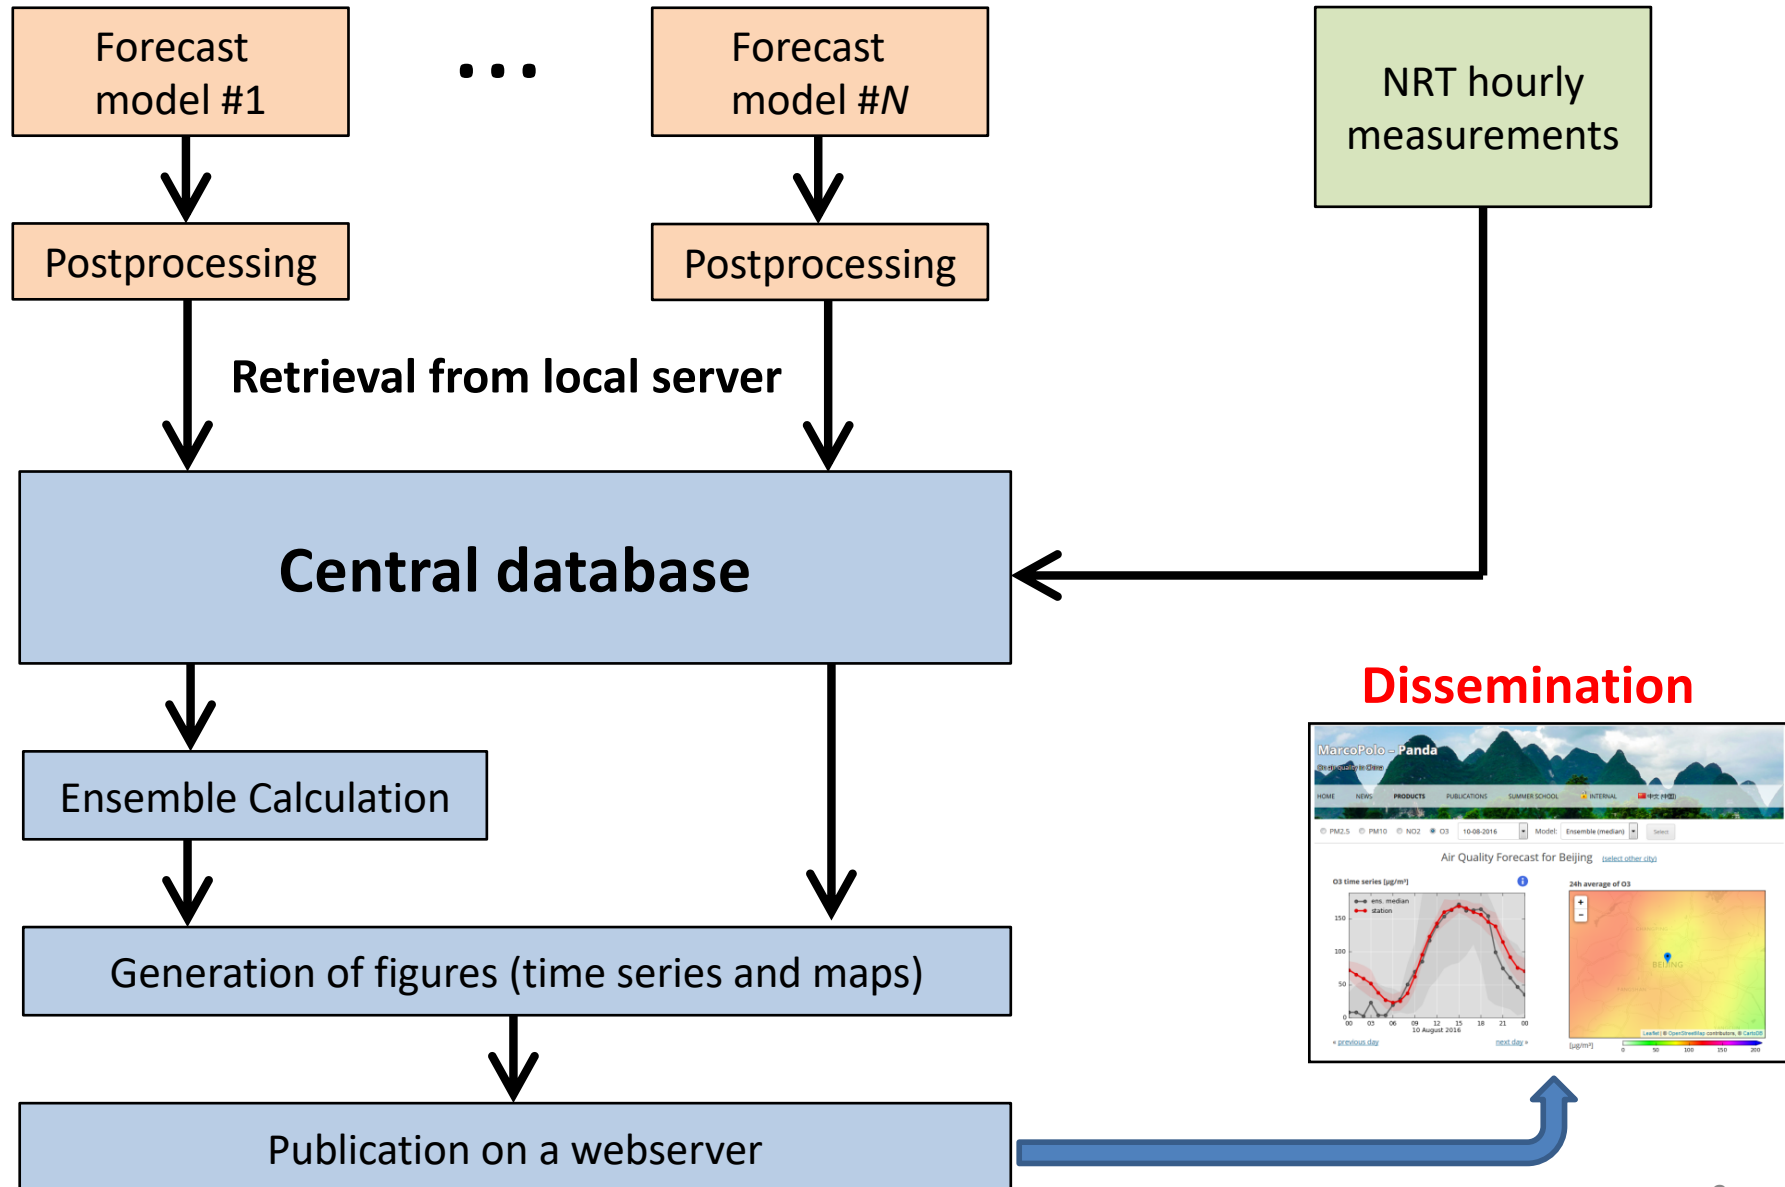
Forecast model #1

...

Forecast model #N

NRT hourly measurements

Postprocessing

Postprocessing

Retrieval from local server

Central database

Dissemination

MarcoPolo – Panda

HOME NEWS PRODUCTS PUBLICATIONS SUMMER SCHOOL INTERNAL

PM2.5 PM10 NO2 O3 10-08-2016 Model: Ensemble (median) Select

Air Quality Forecast for Beijing (select other city)

O3 time series [µg/m³]

ens. median
station

150
100
50
0

00 03 06 09 12 15 18 21 00
10 August 2016

« previous day

next day »

24h average of O3

BEIJING

[µg/m³] 0 50 100 150 200

Ensemble Calculation

Generation of figures (time series and maps)

Publication on a webserver